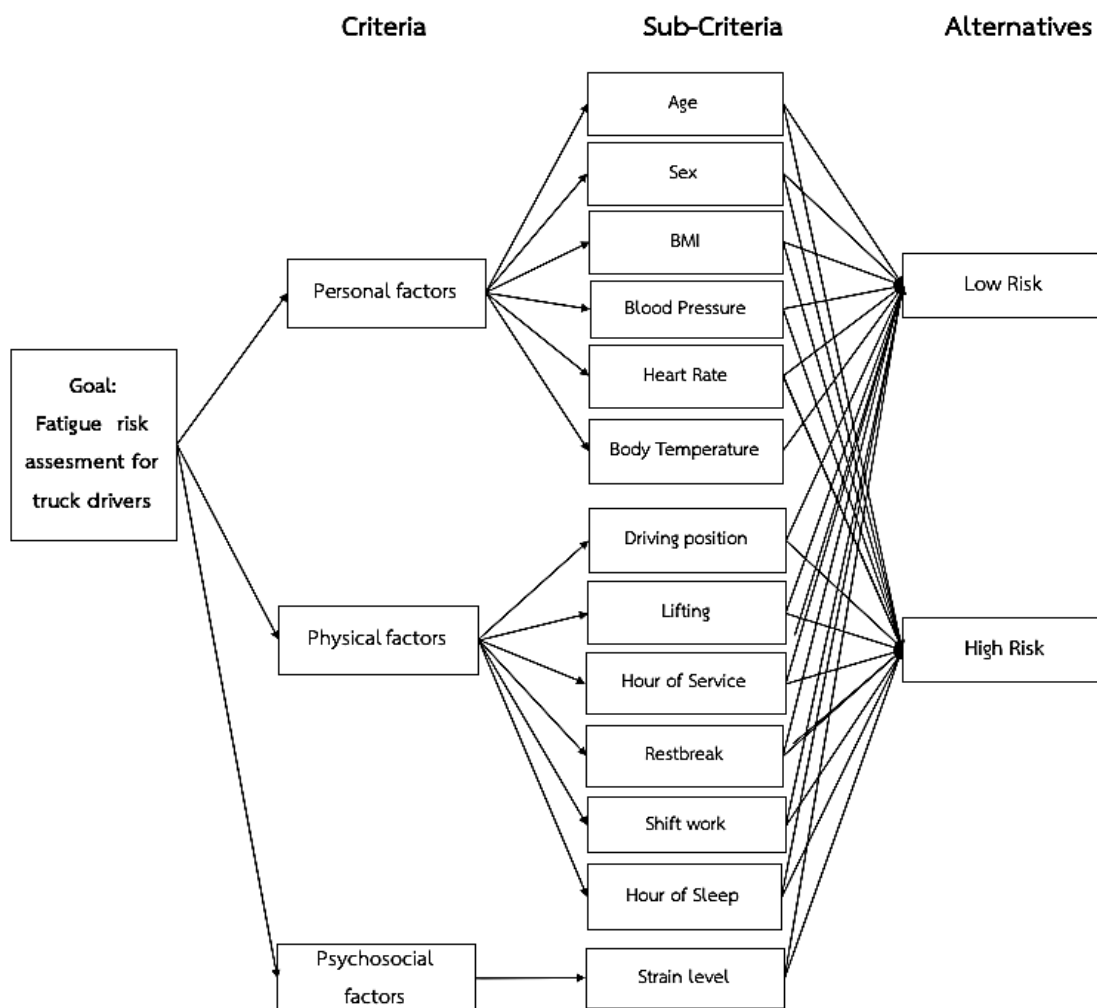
Criteria

Sub-Criteria

Alternatives

Goal: Fatigue risk assesment for truck drivers

Personal factors

Physical factors

Psychosocial factors

Age

Sex

BMI

Blood Pressure

Heart Rate

Body Temperature

Driving position

Lifting

Hour of Service

Restbreak

Shift work

Hour of Sleep

Strain level

Low Risk

High Risk